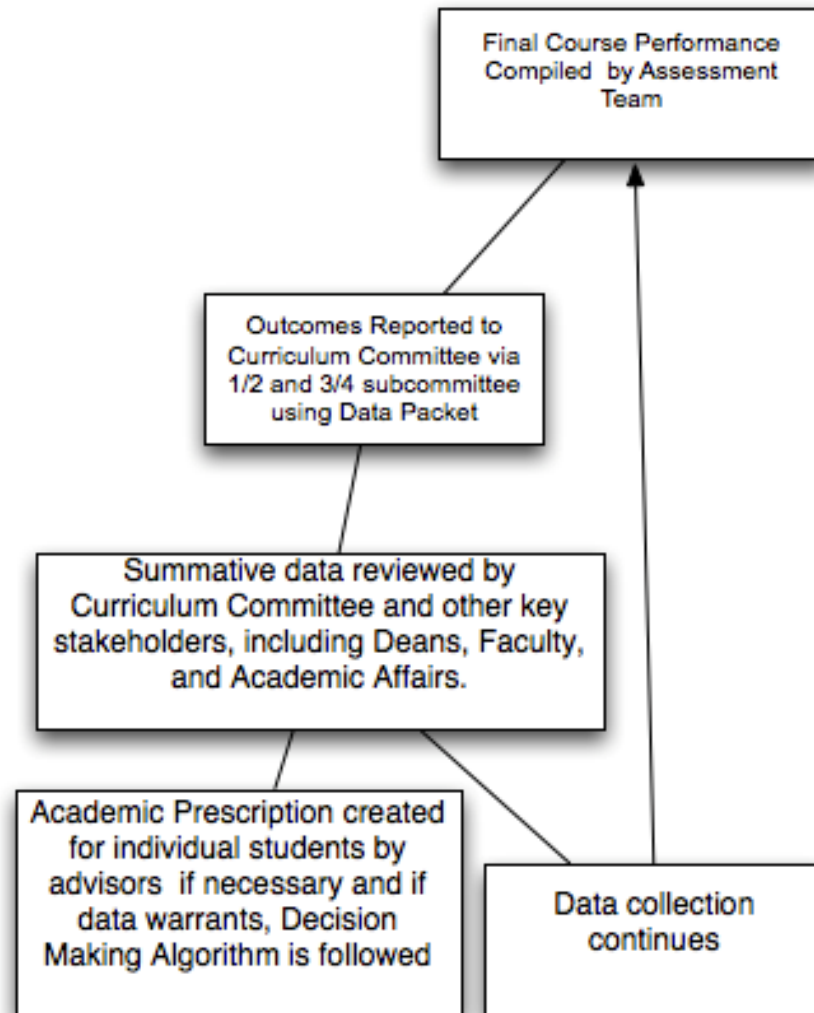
Final Course Performance Compiled by Assessment Team

Outcomes Reported to Curriculum Committee via 1/2 and 3/4 subcommittee using Data Packet

Summative data reviewed by Curriculum Committee and other key stakeholders, including Deans, Faculty, and Academic Affairs.

Academic Prescription created for individual students by advisors if necessary and if data warrants, Decision Making Algorithm is followed

Data collection continues